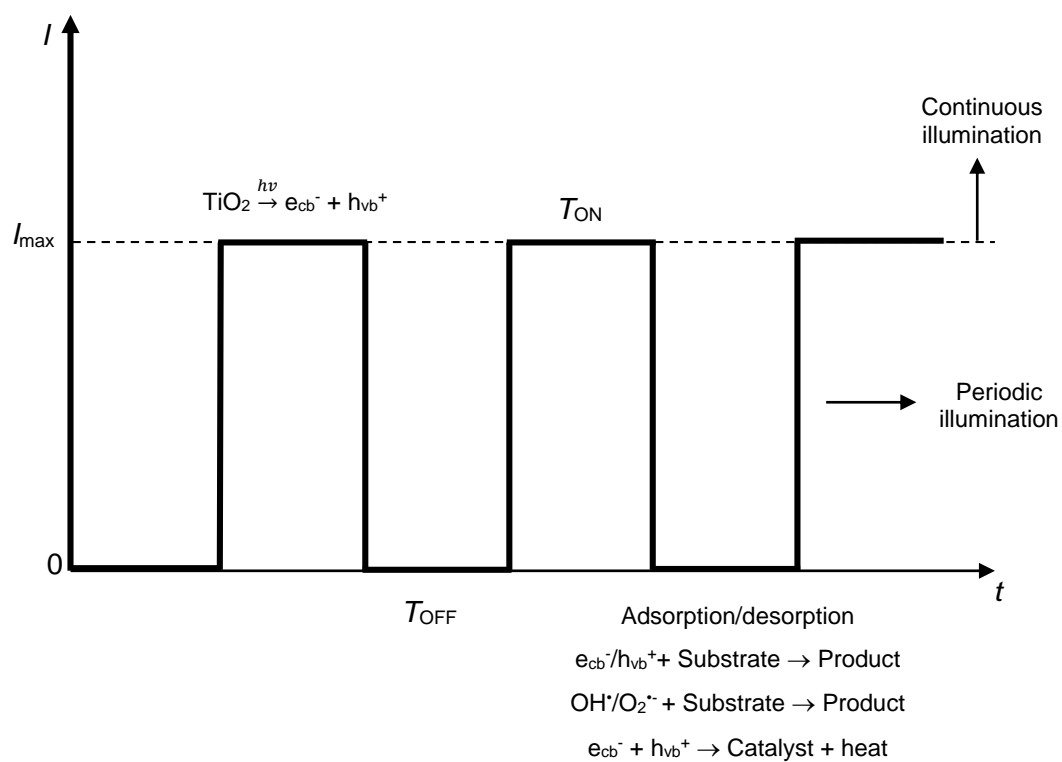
$I$

Continuous illumination

$TiO_2 \xrightarrow{hv} e_{cb}^- + h_{vb}^+$

$T_{ON}$

$I_{max}$

Periodic illumination

0

$t$

$T_{OFF}$

Adsorption/desorption

$e_{cb}^-/h_{vb}^+ +$ Substrate $\rightarrow$ Product

$OH^{\bullet}/O_2^{\bullet-} +$ Substrate $\rightarrow$ Product

$e_{cb}^- + h_{vb}^+ \rightarrow$ Catalyst + heat